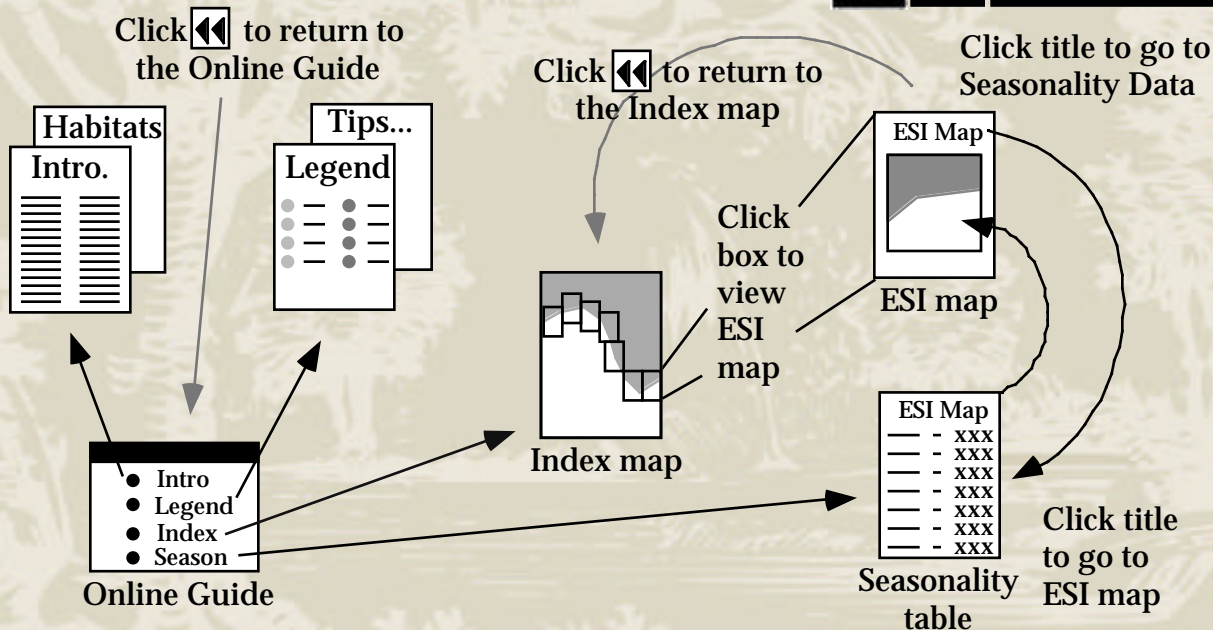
Click ◀◀ to return to the Online Guide

Click ◀◀ to return to the Index map

Click title to go to Seasonality Data

Habitats

Intro.

Tips...

Legend

ESI Map

Click box to view ESI map

ESI map

Index map

ESI Map
— - xxx
— - xxx
— - xxx
— - xxx
— - xxx
— - xxx
— - xxx

Intro
Legend
Index
Season

Online Guide

Seasonality table

Click title to go to ESI map